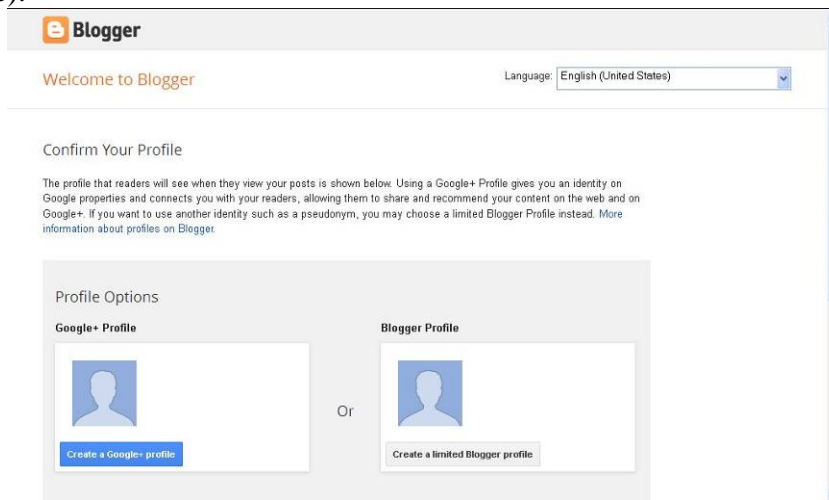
Blogger

Welcome to Blogger

Language: English (United States)

Confirm Your Profile

The profile that readers will see when they view your posts is shown below. Using a Google+ Profile gives you an identity on Google properties and connects you with your readers, allowing them to share and recommend your content on the web and on Google+. If you want to use another identity such as a pseudonym, you may choose a limited Blogger Profile instead. More information about profiles on Blogger.

Profile Options

Google+ Profile

Create a Google+ profile

Or

Blogger Profile

Create a limited Blogger profile